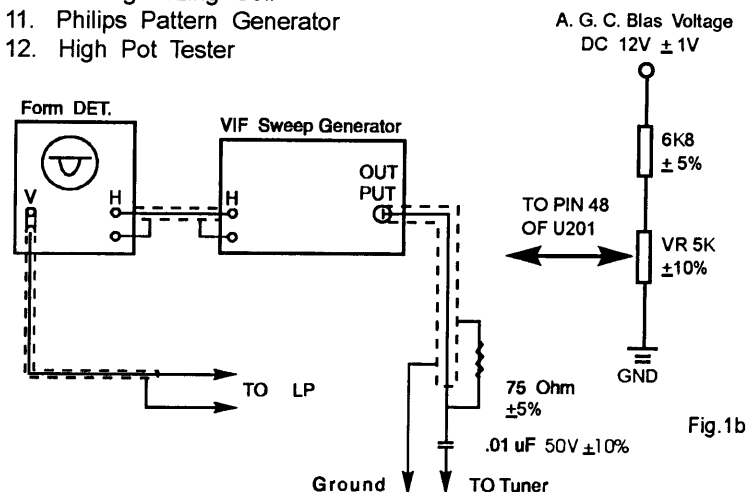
11. Philips Pattern Generator
12. High Pot Tester

A. G. C. Bias Voltage
DC 12V $\pm$ 1V

Form DET.

V

H

VIF Sweep Generator

H

OUT PUT

6K8
$\pm$ 5%

TO PIN 48
OF U201

VR 5K
$\pm$10%

GND

TO LP

75 Ohm
$\pm$5%

.01 uF 50V $\pm$10%

Fig.1b

Ground

TO Tuner